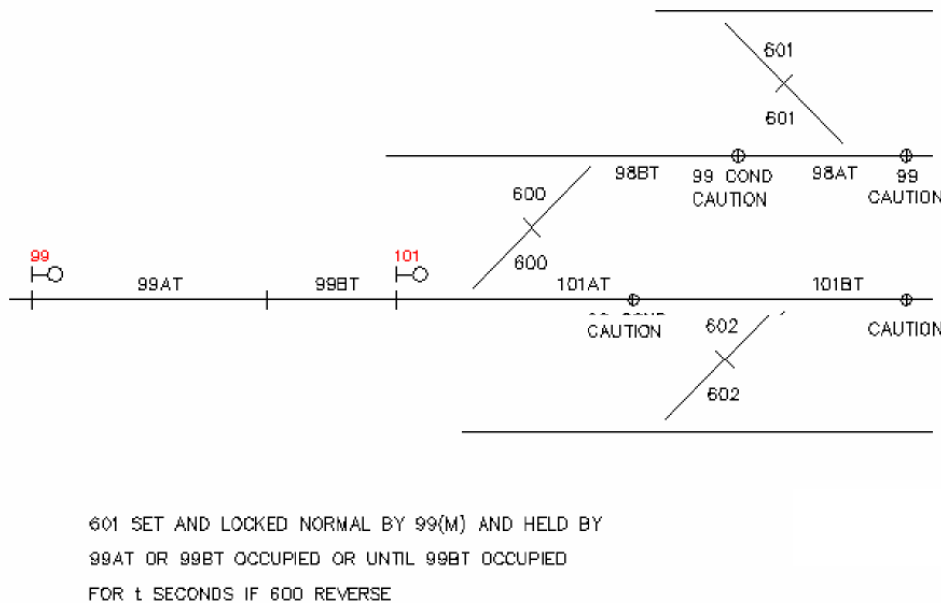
601

601

98BT

99 COND
CAUTION

98AT

99
CAUTION

600

600

99

101

99AT

99BT

101AT

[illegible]
CAUTION

101BT

CAUTION

602

602

601 SET AND LOCKED NORMAL BY 99(M) AND HELD BY 99AT OR 99BT OCCUPIED OR UNTIL 99BT OCCUPIED FOR t SECONDS IF 600 REVERSE